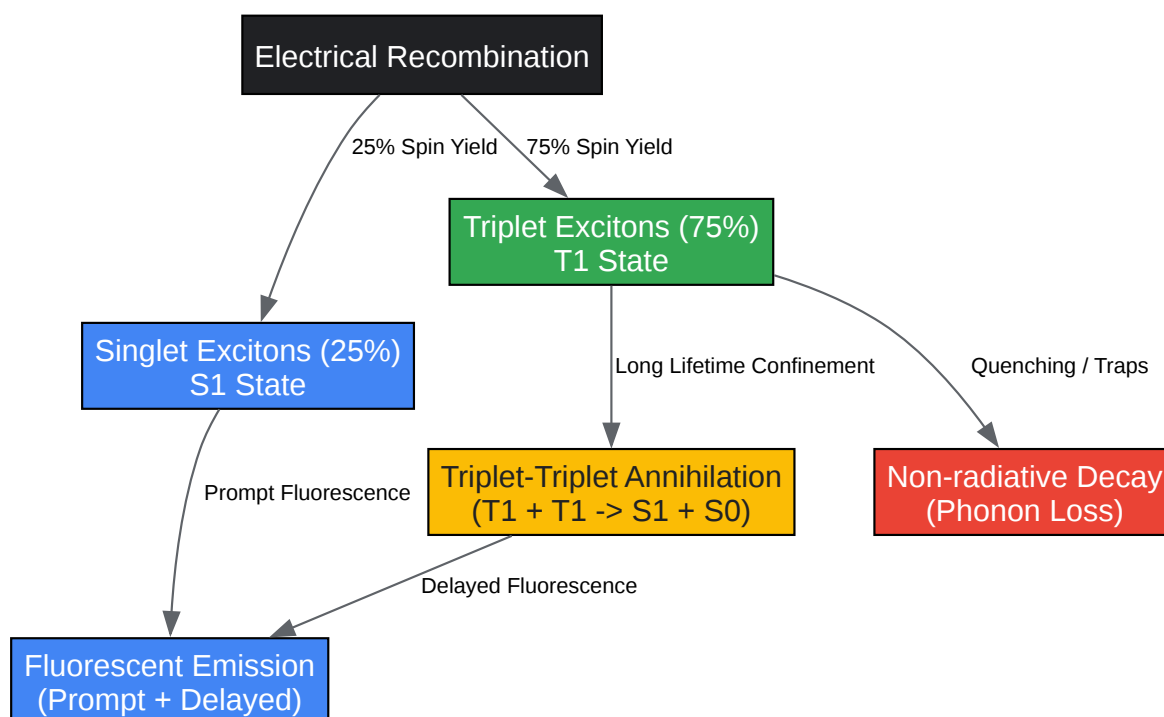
Electrical Recombination

25% Spin Yield

75% Spin Yield

Triplet Excitons (75%)
T1 State

Singlet Excitons (25%)
S1 State

Long Lifetime Confinement

Quenching / Traps

Prompt Fluorescence

Triplet-Triplet Annihilation
(T1 + T1 -> S1 + S0)

Non-radiative Decay
(Phonon Loss)

Delayed Fluorescence

Fluorescent Emission
(Prompt + Delayed)